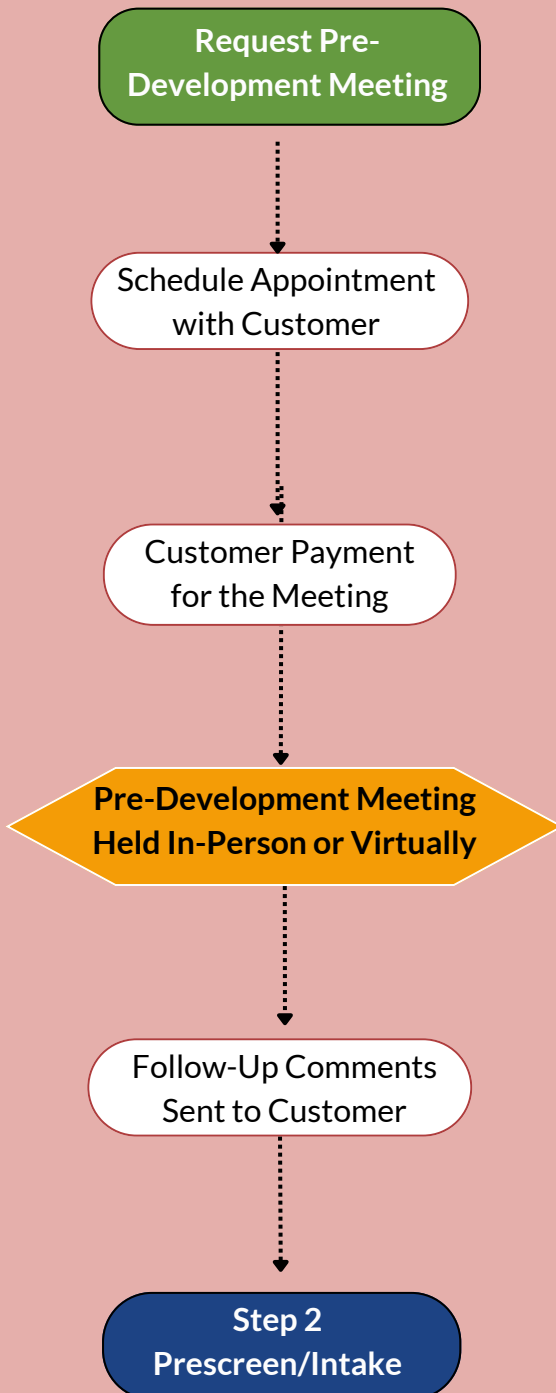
Request Pre-Development Meeting

Schedule Appointment with Customer

Customer Payment for the Meeting

Pre-Development Meeting Held In-Person or Virtually

Follow-Up Comments Sent to Customer

Step 2
Prescreen/Intake